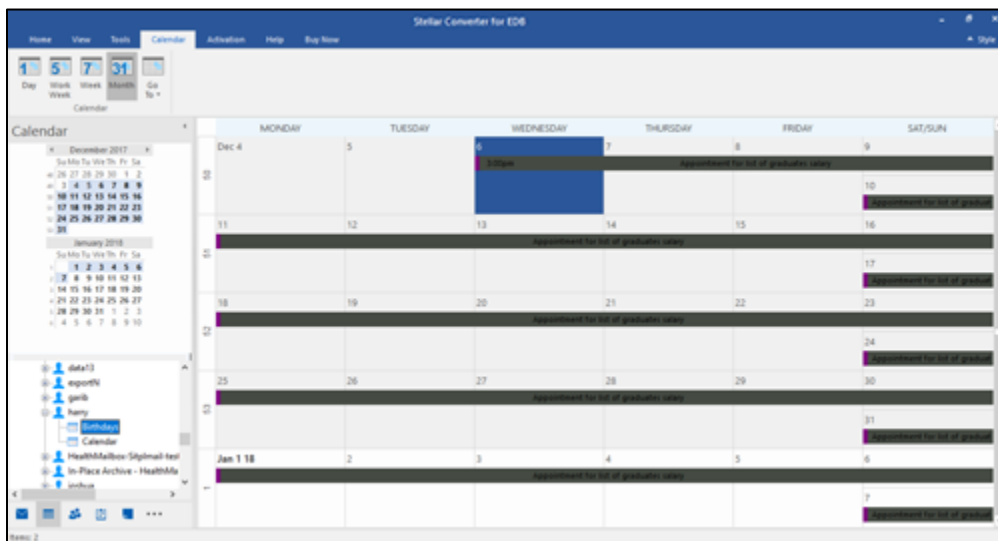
Stellar Converter for EDB

Home View Tools Calendar Activation Help Buy Now

Style

Day Work Week Week Month Go To

Calendar

Calendar

December 2017

Su Mo Tu We Th Fr Sa

26 27 28 29 30 1 2

3 4 5 6 7 8 9

10 11 12 13 14 15 16

17 18 19 20 21 22 23

24 25 26 27 28 29 30

31

January 2018

Su Mo Tu We Th Fr Sa

1 2 3 4 5 6

7 8 9 10 11 12 13

14 15 16 17 18 19 20

21 22 23 24 25 26 27

28 29 30 31 1 2 3

4 5 6 7 8 9 10

data13

exportN

garib

harry

Birthdays

Calendar

HealthMailbox-Sifgimail-test

In-Place Archive - HealthMa

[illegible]

| | MONDAY | TUESDAY | WEDNESDAY | THURSDAY | FRIDAY | SAT/SUN |
|---|---|---|---|---|---|---|
| 50 | Dec 4 | 5 | 6 3:00pm Appointment for list of graduates salary | 7 | 8 | 9 / 10 Appointment for list of graduat |
| 51 | 11 Appointment for list of graduates salary | 12 | 13 | 14 | 15 | 16 / 17 Appointment for list of graduat |
| 52 | 18 Appointment for list of graduates salary | 19 | 20 | 21 | 22 | 23 / 24 Appointment for list of graduat |
| 53 | 25 Appointment for list of graduates salary | 26 | 27 | 28 | 29 | 30 / 31 Appointment for list of graduat |
| 1 | Jan 1 18 Appointment for list of graduates salary | 2 | 3 | 4 | 5 | 6 / 7 Appointment for list of graduat |

Items: 2